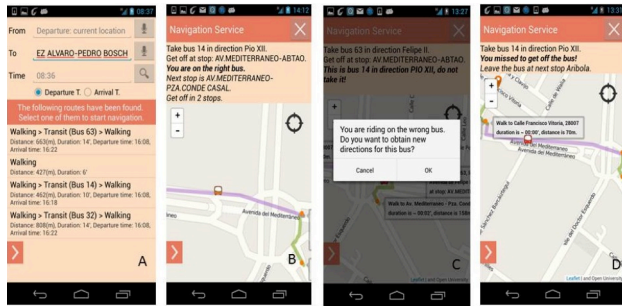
08:37

From Departure: current location

To EZ ALVARO-PEDRO BOSCH

Time 08:36

Departure T. Arrival T.

The following routes have been found. Select one of them to start navigation.

Walking > Transit (Bus 63) > Walking
Distance: 663(m), Duration: 14', Departure time: 16:08, Arrival time: 16:22

Walking
Distance: 427(m), Duration: 6'

Walking > Transit (Bus 14) > Walking
Distance: 462(m), Duration: 10', Departure time: 16:08, Arrival time: 16:18

Walking > Transit (Bus 32) > Walking
Distance: 808(m), Duration: 14', Departure time: 16:08, Arrival time: 16:22

A

14:12

Navigation Service

Take bus 14 in direction Pio XII.
Get off at stop: AV.MEDITERRANEO-ABTAO.
You are on the right bus.
Next stop is AV.MEDITERRANEO-PZA.CONDE CASAL.
Get off in 2 stops.

Avenida del Mediterráneo

B

13:27

Navigation Service

Take bus 63 in direction Felipe II.
Get off at stop: AV.MEDITERRANEO-ABTAO.
This is bus 14 in direction PIO XII, do not take it!

You are riding on the wrong bus. Do you want to obtain new directions for this bus?

Cancel OK

Walk to Av. Mediterraneo - Pza. Conde
Duration is ~ 00:02', distance is 158m

C

13:3

Navigation Service

Take bus 14 in direction Pio XII.
You missed to get off the bus!
Leave the bus at next stop Aribola.

Walk to Calle Francisco Vitoria, 28007
duration is ~ 00:00', distance is 7lm.

Avenida del Mediterráneo

D